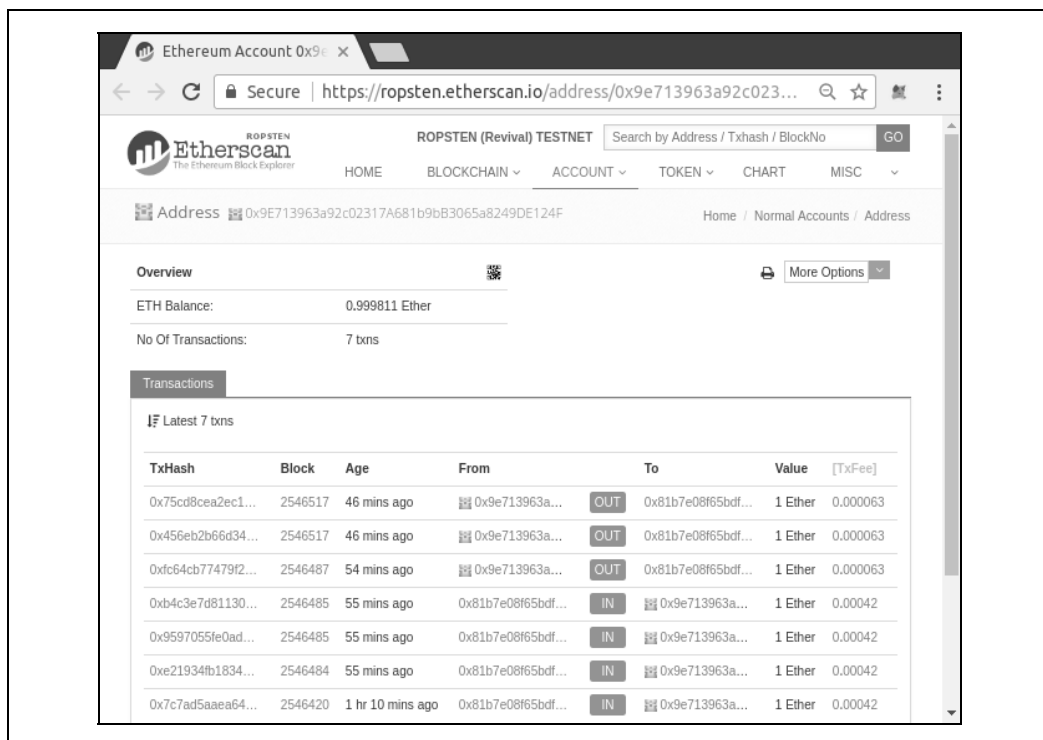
Ethereum Account 0x9e ×

Secure | https://ropsten.etherscan.io/address/0x9e713963a92c023...

ROPSTEN
Etherscan
The Ethereum Block Explorer

ROPSTEN (Revival) TESTNET | Search by Address / Txhash / BlockNo | GO

HOME | BLOCKCHAIN ⌄ | ACCOUNT ⌄ | TOKEN ⌄ | CHART | MISC ⌄

Address 0x9E713963a92c02317A681b9bB3065a8249DE124F

Home / Normal Accounts / Address

Overview

ETH Balance: 0.999811 Ether

No Of Transactions: 7 txns

More Options

Transactions

Latest 7 txns

| TxHash | Block | Age | From | | To | Value | [TxFee] |
|---|---|---|---|---|---|---|---|
| 0x75cd8cea2ec1... | 2546517 | 46 mins ago | 0x9e713963a... | OUT | 0x81b7e08f65bdf... | 1 Ether | 0.000063 |
| 0x456eb2b66d34... | 2546517 | 46 mins ago | 0x9e713963a... | OUT | 0x81b7e08f65bdf... | 1 Ether | 0.000063 |
| 0xfc64cb77479f2... | 2546487 | 54 mins ago | 0x9e713963a... | OUT | 0x81b7e08f65bdf... | 1 Ether | 0.000063 |
| 0xb4c3e7d81130... | 2546485 | 55 mins ago | 0x81b7e08f65bdf... | IN | 0x9e713963a... | 1 Ether | 0.00042 |
| 0x9597055fe0ad... | 2546485 | 55 mins ago | 0x81b7e08f65bdf... | IN | 0x9e713963a... | 1 Ether | 0.00042 |
| 0xe21934fb1834... | 2546484 | 55 mins ago | 0x81b7e08f65bdf... | IN | 0x9e713963a... | 1 Ether | 0.00042 |
| 0x7c7ad5aaea64... | 2546420 | 1 hr 10 mins ago | 0x81b7e08f65bdf... | IN | 0x9e713963a... | 1 Ether | 0.00042 |